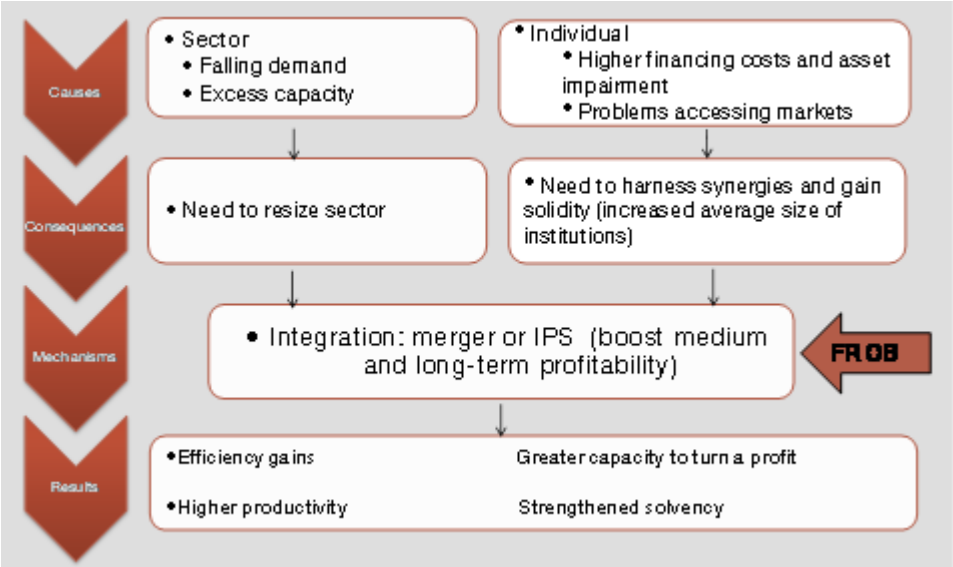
Causes

• Sector
• Falling demand
• Excess capacity

• Individual
• Higher financing costs and asset impairment
• Problems accessing markets

Consequences

• Need to resize sector

• Need to harness synergies and gain solidity (increased average size of institutions)

Mechanisms

• Integration: merger or IPS (boost medium and long-term profitability)

FROB

Results

•Efficiency gains

Greater capacity to turn a profit

•Higher productivity

Strengthened solvency